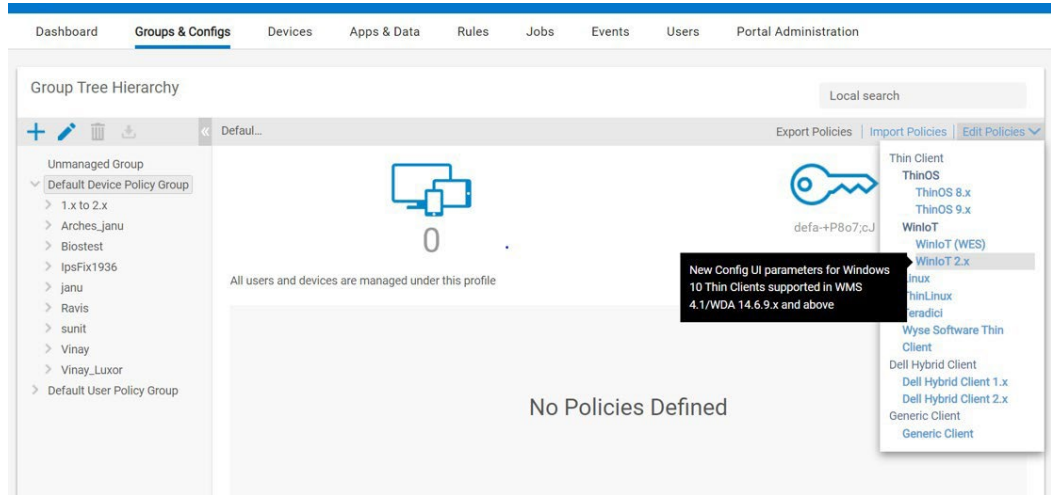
Dashboard Groups & Configs Devices Apps & Data Rules Jobs Events Users Portal Administration

Group Tree Hierarchy

Local search

Defaul...

Export Policies | Import Policies | Edit Policies

Unmanaged Group
Default Device Policy Group
1.x to 2.x
Arches_janu
Biostest
IpsFix1936
janu
Ravis
sunit
Vinay
Vinay_Luxor
Default User Policy Group

0

All users and devices are managed under this profile

defa-+P8o7;cJ

No Policies Defined

Thin Client
ThinOS
ThinOS 8.x
ThinOS 9.x
WinIoT
WinIoT (WES)
WinIoT 2.x
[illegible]inux
ThinLinux
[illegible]eradici
Wyse Software Thin Client
Dell Hybrid Client
Dell Hybrid Client 1.x
Dell Hybrid Client 2.x
Generic Client
Generic Client

New Config UI parameters for Windows 10 Thin Clients supported in WMS 4.1/WDA 14.6.9.x and above